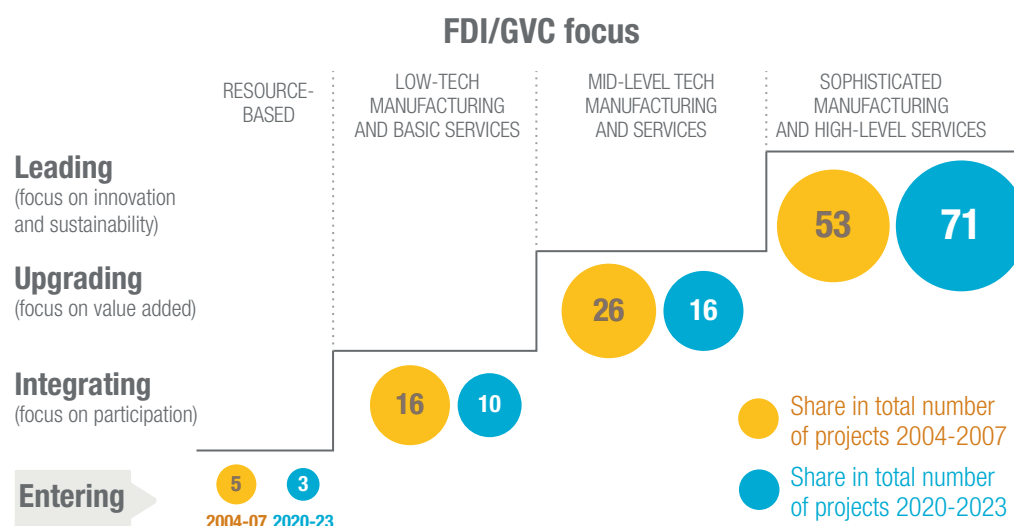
FDI/GVC focus

RESOURCE-BASED

LOW-TECH MANUFACTURING AND BASIC SERVICES

MID-LEVEL TECH MANUFACTURING AND SERVICES

SOPHISTICATED MANUFACTURING AND HIGH-LEVEL SERVICES

Leading
(focus on innovation and sustainability)

53

71

Upgrading
(focus on value added)

26

16

Integrating
(focus on participation)

16

10

Share in total number of projects 2004-2007

Share in total number of projects 2020-2023

Entering

5

3

2004-07 2020-23